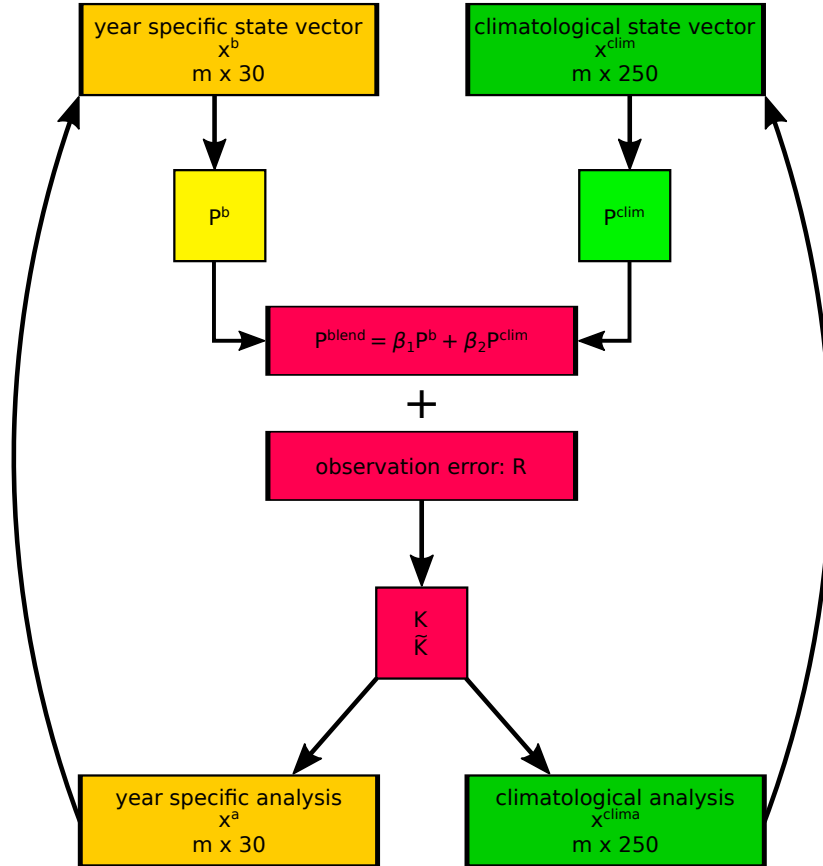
year specific state vector
$x^b$
m x 30

climatological state vector
$x^{clim}$
m x 250

$P^b$

$P^{clim}$

$P^{blend} = \beta_1 P^b + \beta_2 P^{clim}$

+

observation error: R

K
$\tilde{K}$

year specific analysis
$x^a$
m x 30

climatological analysis
$x^{clima}$
m x 250